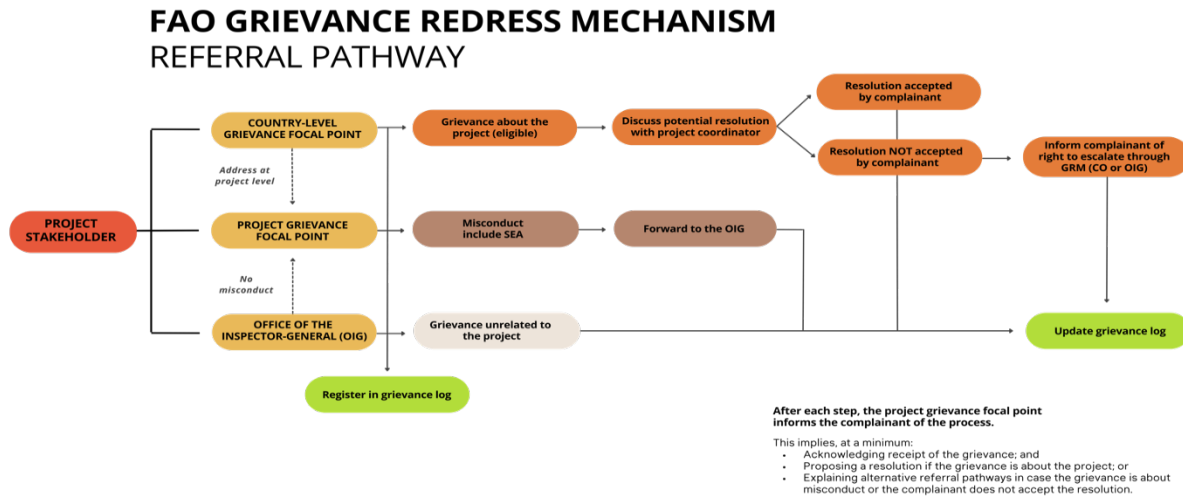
FAO GRIEVANCE REDRESS MECHANISM
REFERRAL PATHWAY

PROJECT STAKEHOLDER

COUNTRY-LEVEL GRIEVANCE FOCAL POINT

Address at project level

PROJECT GRIEVANCE FOCAL POINT

No misconduct

OFFICE OF THE INSPECTOR-GENERAL (OIG)

Register in grievance log

Grievance about the project (eligible)

Misconduct include SEA

Grievance unrelated to the project

Discuss potential resolution with project coordinator

Forward to the OIG

Resolution accepted by complainant

Resolution NOT accepted by complainant

Inform complainant of right to escalate through GRM (CO or OIG)

Update grievance log

After each step, the project grievance focal point informs the complainant of the process.

This implies, at a minimum:
• Acknowledging receipt of the grievance; and
• Proposing a resolution if the grievance is about the project; or
• Explaining alternative referral pathways in case the grievance is about misconduct or the complainant does not accept the resolution.